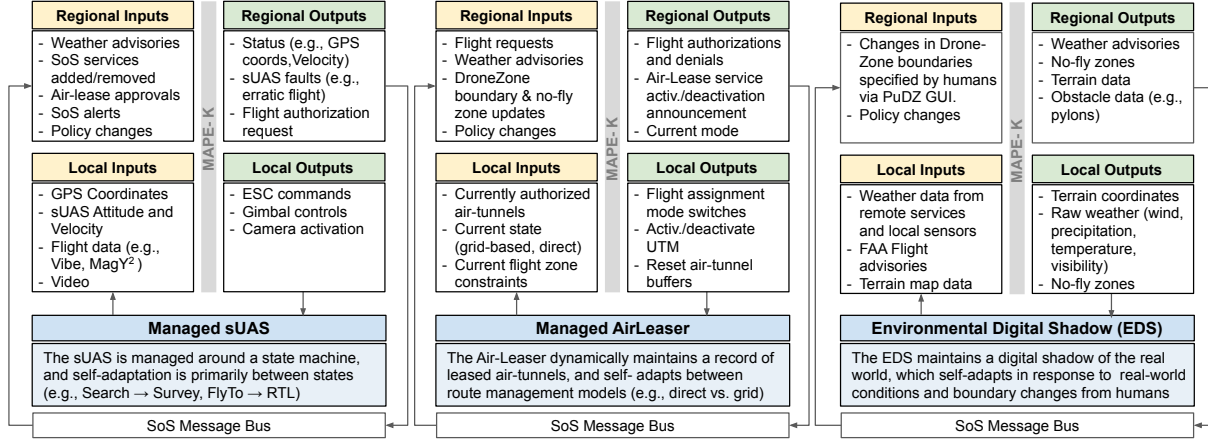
Regional Inputs
- Weather advisories
- SoS services added/removed
- Air-lease approvals
- SoS alerts
- Policy changes

MAPE- K

Regional Outputs
- Status (e.g., GPS coords,Velocity)
- sUAS faults (e.g., erratic flight)
- Flight authorization request

Local Inputs
- GPS Coordinates
- sUAS Attitude and Velocity
- Flight data (e.g., Vibe, MagY$^2$ )
- Video

Local Outputs
- ESC commands
- Gimbal controls
- Camera activation

Managed sUAS

The sUAS is managed around a state machine, and self-adaptation is primarily between states (e.g., Search → Survey, FlyTo → RTL)

SoS Message Bus

Regional Inputs
- Flight requests
- Weather advisories
- DroneZone boundary & no-fly zone updates
- Policy changes

MAPE- K

Regional Outputs
- Flight authorizations and denials
- Air-Lease service activ./deactivation announcement
- Current mode

Local Inputs
- Currently authorized air-tunnels
- Current state (grid-based, direct)
- Current flight zone constraints

Local Outputs
- Flight assignment mode switches
- Activ./deactivate UTM
- Reset air-tunnel buffers

Managed AirLeaser

The Air-Leaser dynamically maintains a record of leased air-tunnels, and self- adapts between route management models (e.g., direct vs. grid)

SoS Message Bus

Regional Inputs
- Changes in Drone-Zone boundaries specified by humans via PuDZ GUI.
- Policy changes

MAPE- K

Regional Outputs
- Weather advisories
- No-fly zones
- Terrain data
- Obstacle data (e.g., pylons)

Local Inputs
- Weather data from remote services and local sensors
- FAA Flight advisories
- Terrain map data

Local Outputs
- Terrain coordinates
- Raw weather (wind, precipitation, temperature, visibility)
- No-fly zones

Environmental Digital Shadow (EDS)

The EDS maintains a digital shadow of the real world, which self-adapts in response to real-world conditions and boundary changes from humans

SoS Message Bus